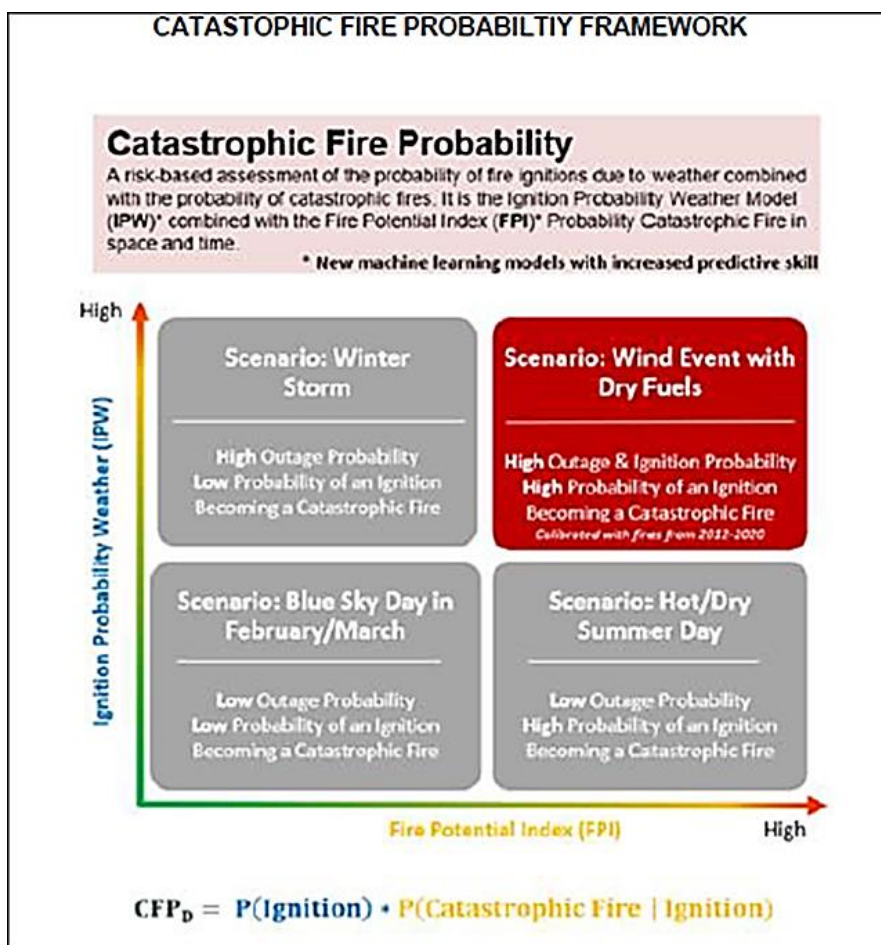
CATASTOPHIC FIRE PROBABILTIY FRAMEWORK

Catastrophic Fire Probability

A risk-based assessment of the probability of fire ignitions due to weather combined with the probability of catastrophic fires. It is the Ignition Probability Weather Model (IPW)* combined with the Fire Potential Index (FPI)* Probability Catastrophic Fire in space and time.

* New machine learning models with increased predictive skill

High

Ignition Probability Weather (IPW)

Scenario: Winter Storm

High Outage Probability
Low Probability of an Ignition Becoming a Catastrophic Fire

Scenario: Wind Event with Dry Fuels

High Outage & Ignition Probability
High Probability of an Ignition Becoming a Catastrophic Fire
Calibrated with fires from 2012-2020

Scenario: Blue Sky Day in February/March

Low Outage Probability
Low Probability of an Ignition Becoming a Catastrophic Fire

Scenario: Hot/Dry Summer Day

Low Outage Probability
High Probability of an Ignition Becoming a Catastrophic Fire

Fire Potential Index (FPI)

High

$CFP_D = P(\text{Ignition}) \cdot P(\text{Catastrophic Fire} \mid \text{Ignition})$